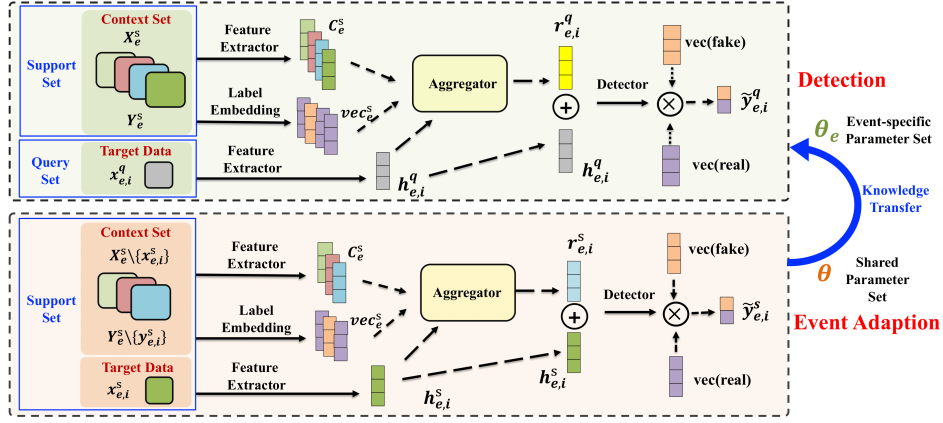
Support Set

Context Set

$X_e^s$

$Y_e^s$

Feature Extractor

$C_e^s$

Label Embedding

$vec_e^s$

Aggregator

$r_{e,i}^q$

Detector

vec(fake)

$\tilde{y}_{e,i}^q$

vec(real)

Detection

$\theta_e$ Event-specific Parameter Set

Query Set

Target Data

$x_{e,i}^q$

Feature Extractor

$h_{e,i}^q$

$h_{e,i}^q$

Knowledge Transfer

$\theta$ Shared Parameter Set

Support Set

Context Set

$X_e^s \backslash \{x_{e,i}^s\}$

$Y_e^s \backslash \{y_{e,i}^s\}$

Target Data

$x_{e,i}^s$

Feature Extractor

$C_e^s$

Label Embedding

$vec_e^s$

Aggregator

$r_{e,i}^s$

Detector

vec(fake)

$\tilde{y}_{e,i}^s$

Event Adaption

Feature Extractor

$h_{e,i}^s$

$h_{e,i}^s$

vec(real)